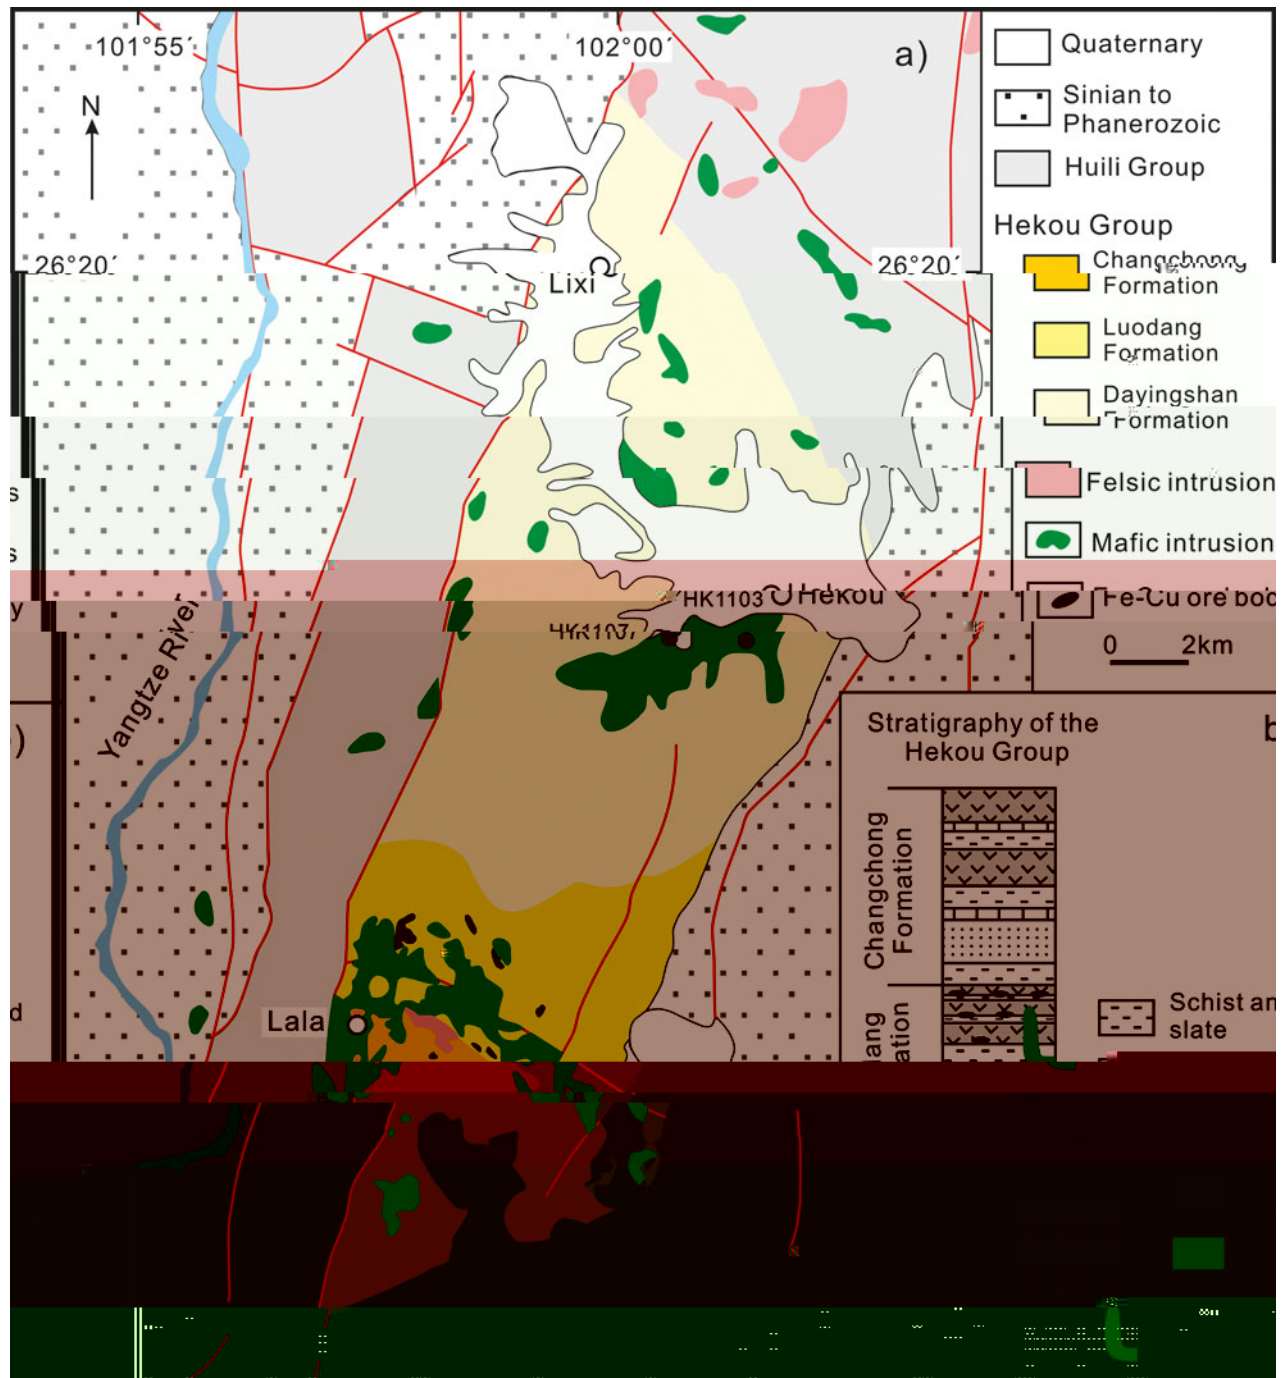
101°55′

102°00′

a)

N

26°20′

26°20′

Lixi

Quaternary

Sinian to Phanerozoic

Huili Group

Hekou Group

Changchong Formation

Luodang Formation

Dayingshan Formation

Felsic intrusion

Mafic intrusion

Fe-Cu ore bod

s

s

y

)

d

HK1103

Hekou

HK1107

0 2km

Yangtze River

Stratigraphy of the Hekou Group

b

Changchong Formation

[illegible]ang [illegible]ation

Schist an slate

Lala